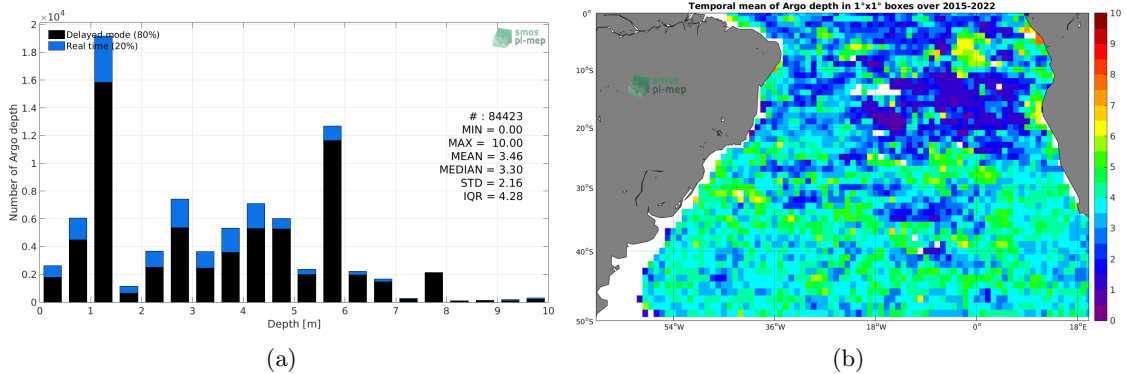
$\times 10^4$

Delayed mode (80%)
Real time (20%)

smos pi-mep

# : 84423
MIN = 0.00
MAX = 10.00
MEAN = 3.46
MEDIAN = 3.30
STD = 2.16
IQR = 4.28

Number of Argo depth

2
1.8
1.6
1.4
1.2
1
0.8
0.6
0.4
0.2
0

0 1 2 3 4 5 6 7 8 9 10

Depth [m]

(a)

Temporal mean of Argo depth in 1°x1° boxes over 2015-2022

smos pi-mep

0°
10°S
20°S
30°S
40°S
50°S

54°W 36°W 18°W 0° 18°E

10
9
8
7
6
5
4
3
2
1
0

(b)